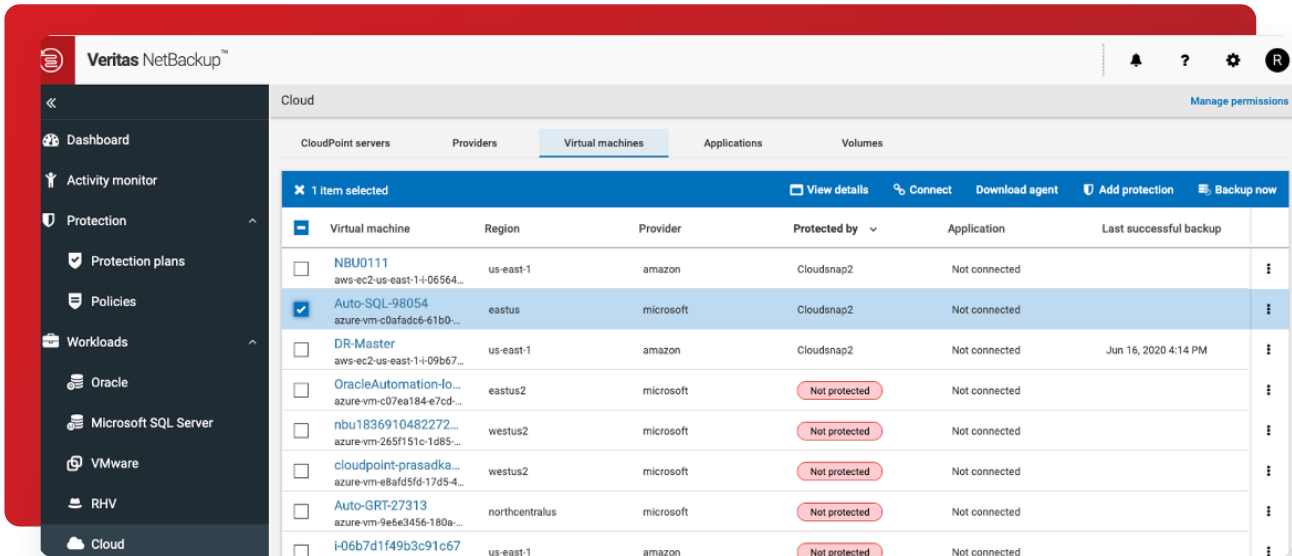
Veritas NetBackup™

R

«

Dashboard

Activity monitor

Protection

Protection plans

Policies

Workloads

Oracle

Microsoft SQL Server

VMware

RHV

Cloud

Cloud

Manage permissions

CloudPoint servers | Providers | Virtual machines | Applications | Volumes

1 item selected

View details | Connect | Download agent | Add protection | Backup now

| Virtual machine | Region | Provider | Protected by | Application | Last successful backup |
|---|---|---|---|---|---|
| NBU0111 aws-ec2-us-east-1-i-06564... | us-east-1 | amazon | Cloudsnap2 | Not connected | |
| Auto-SQL-98054 azure-vm-c0afadc6-61b0-... | eastus | microsoft | Cloudsnap2 | Not connected | |
| DR-Master aws-ec2-us-east-1-i-09b67... | us-east-1 | amazon | Cloudsnap2 | Not connected | Jun 16, 2020 4:14 PM |
| OracleAutomation-lo... azure-vm-c07ea184-e7cd-... | eastus2 | microsoft | Not protected | Not connected | |
| nbu1836910482272... azure-vm-265f151c-1d85-... | westus2 | microsoft | Not protected | Not connected | |
| cloudpoint-prasadka... azure-vm-e8afd5fd-17d5-4... | westus2 | microsoft | Not protected | Not connected | |
| Auto-GRT-27313 azure-vm-9e6e3456-180a-... | northcentralus | microsoft | Not protected | Not connected | |
| i-06b7d1f49b3c91c67 | us-east-1 | amazon | Not protected | Not connected | |